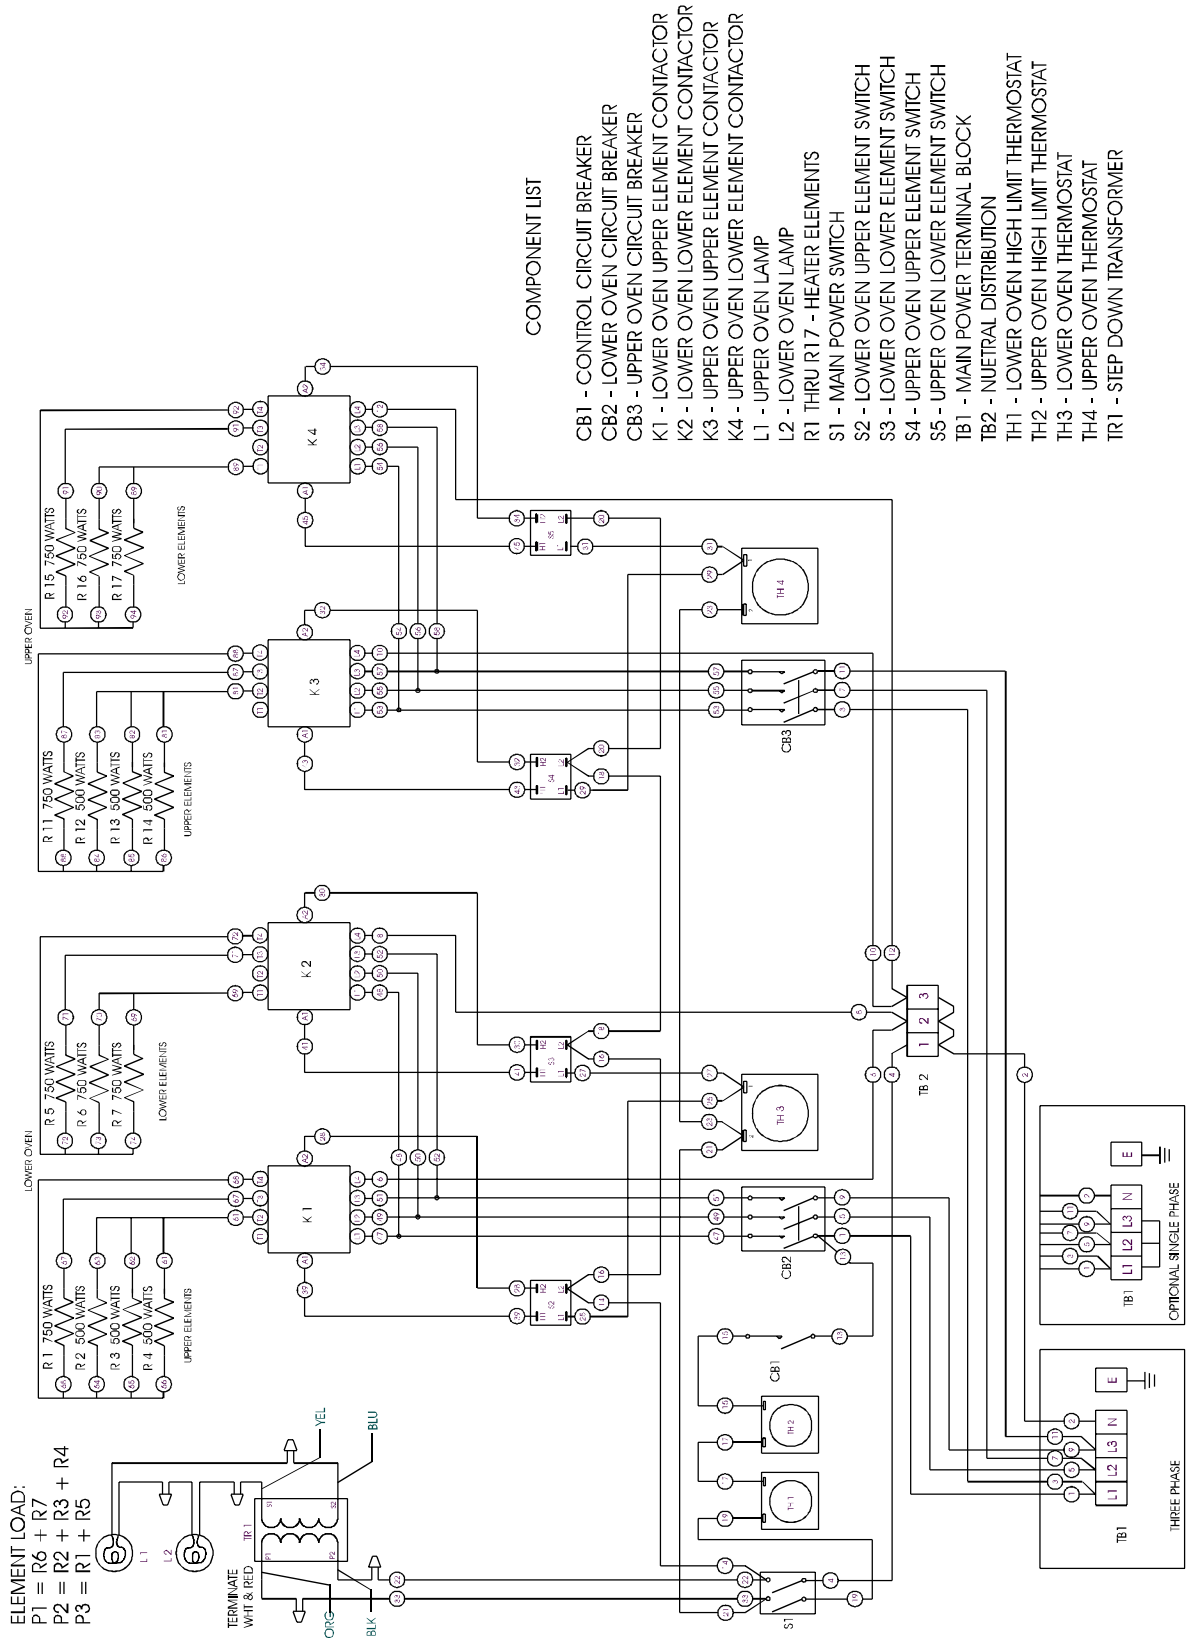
COMPONENT LIST

CB1 - CONTROL CIRCUIT BREAKER
CB2 - LOWER OVEN CIRCUIT BREAKER
CB3 - UPPER OVEN CIRCUIT BREAKER
K1 - LOWER OVEN UPPER ELEMENT CONTACTOR
K2 - LOWER OVEN LOWER ELEMENT CONTACTOR
K3 - UPPER OVEN UPPER ELEMENT CONTACTOR
K4 - UPPER OVEN LOWER ELEMENT CONTACTOR
L1 - UPPER OVEN LAMP
L2 - LOWER OVEN LAMP
R1 THRU R17 - HEATER ELEMENTS
S1 - MAIN POWER SWITCH
S2 - LOWER OVEN UPPER ELEMENT SWITCH
S3 - LOWER OVEN LOWER ELEMENT SWITCH
S4 - UPPER OVEN UPPER ELEMENT SWITCH
S5 - UPPER OVEN LOWER ELEMENT SWITCH
TB1 - MAIN POWER TERMINAL BLOCK
TB2 - NUETRAL DISTRIBUTION
TH1 - LOWER OVEN HIGH LIMIT THERMOSTAT
TH2 - UPPER OVEN HIGH LIMIT THERMOSTAT
TH3 - LOWER OVEN THERMOSTAT
TH4 - UPPER OVEN THERMOSTAT
TR1 - STEP DOWN TRANSFORMER

ELEMENT LOAD:
P1 = R6 + R7
P2 = R2 + R3 + R4
P3 = R1 + R5

UPPER OVEN
R 15 750 WATTS
R 16 750 WATTS
R 17 750 WATTS
LOWER ELEMENTS
K 4
R 11 750 WATTS
R 12 500 WATTS
R 13 500 WATTS
R 14 500 WATTS
UPPER ELEMENTS
K 3
S5
S4
TH 4
CB3

LOWER OVEN
R 5 750 WATTS
R 6 750 WATTS
R 7 750 WATTS
LOWER ELEMENTS
K 2
R 1 750 WATTS
R 2 500 WATTS
R 3 500 WATTS
R 4 500 WATTS
UPPER ELEMENTS
K 1
S3
S2
TH 3
CB2
TB 2
1 2 3

L 1
L 2
TERMINATE WHT & RED
TR 1
YEL
BLU
ORG
BLK
CB1
TH 2
TH 1
S1

TB1
L1 L2 L3 N
E
THREE PHASE

TB1
L1 L2 L3 N
E
OPTIONAL SINGLE PHASE